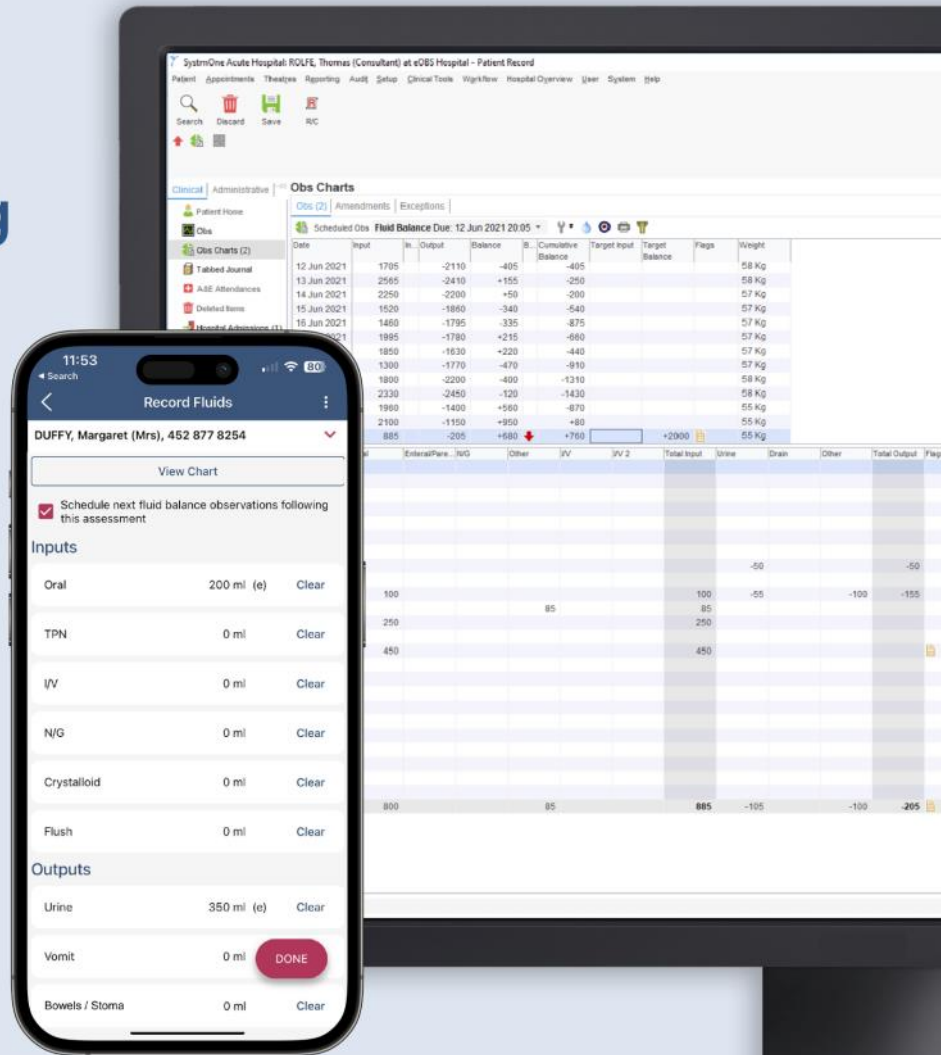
SystmOne Acute Hospital: ROLFE, Thomas (Consultant) at eOBS Hospital - Patient Record

Patient Appointments Theatres Reporting Audit Setup Clinical Tools Workflow Hospital Overview User System Help

Search Discard Save R/C

Clinical Administrative

Patient Home
Obs
Obs Charts (2)
Tabbed Journal
A&E Attendances
Deleted Items
Hospital Admissions (1)

Obs Charts

Obs (2) Amendments Exceptions

Scheduled Obs Fluid Balance Due: 12 Jun 2021 20:05

| Date | Input | In... | Output | Balance | B... | Cumulative Balance | Target Input | Target Balance | Flags | Weight |
|---|---|---|---|---|---|---|---|---|---|---|
| 12 Jun 2021 | 1705 | | -2110 | -405 | | -405 | | | | 58 Kg |
| 13 Jun 2021 | 2565 | | -2410 | +155 | | -250 | | | | 58 Kg |
| 14 Jun 2021 | 2250 | | -2200 | +50 | | -200 | | | | 57 Kg |
| 15 Jun 2021 | 1520 | | -1860 | -340 | | -540 | | | | 57 Kg |
| 16 Jun 2021 | 1460 | | -1795 | -335 | | -875 | | | | 57 Kg |
| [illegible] | 1995 | | -1780 | +215 | | -660 | | | | 57 Kg |
| | 1850 | | -1630 | +220 | | -440 | | | | 57 Kg |
| | 1300 | | -1770 | -470 | | -910 | | | | 57 Kg |
| | 1800 | | -2200 | -400 | | -1310 | | | | 58 Kg |
| | 2330 | | -2450 | -120 | | -1430 | | | | 58 Kg |
| | 1960 | | -1400 | +560 | | -870 | | | | 55 Kg |
| | 2100 | | -1150 | +950 | | +80 | | | | 55 Kg |
| | 885 | | -205 | +680 | | +760 | | +2000 | | 55 Kg |

| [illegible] | Enteral/Pare... | N/G | Other | I/V | I/V 2 | Total Input | Urine | Drain | Other | Total Output | Flags |
|---|---|---|---|---|---|---|---|---|---|---|---|
| | | | | | | | -50 | | | -50 | |
| 100 | | | | | | 100 | -55 | | -100 | -155 | |
| | | | 85 | | | 85 | | | | | |
| 250 | | | | | | 250 | | | | | |
| 450 | | | | | | 450 | | | | | |
| 800 | | | 85 | | | 885 | -105 | | -100 | -205 | |

11:53
Search
Record Fluids
DUFFY, Margaret (Mrs), 452 877 8254
View Chart
Schedule next fluid balance observations following this assessment

Inputs
Oral 200 ml (e) Clear
TPN 0 ml Clear
I/V 0 ml Clear
N/G 0 ml Clear
Crystalloid 0 ml Clear
Flush 0 ml Clear

Outputs
Urine 350 ml (e) Clear
Vomit 0 ml DONE
Bowels / Stoma 0 ml Clear